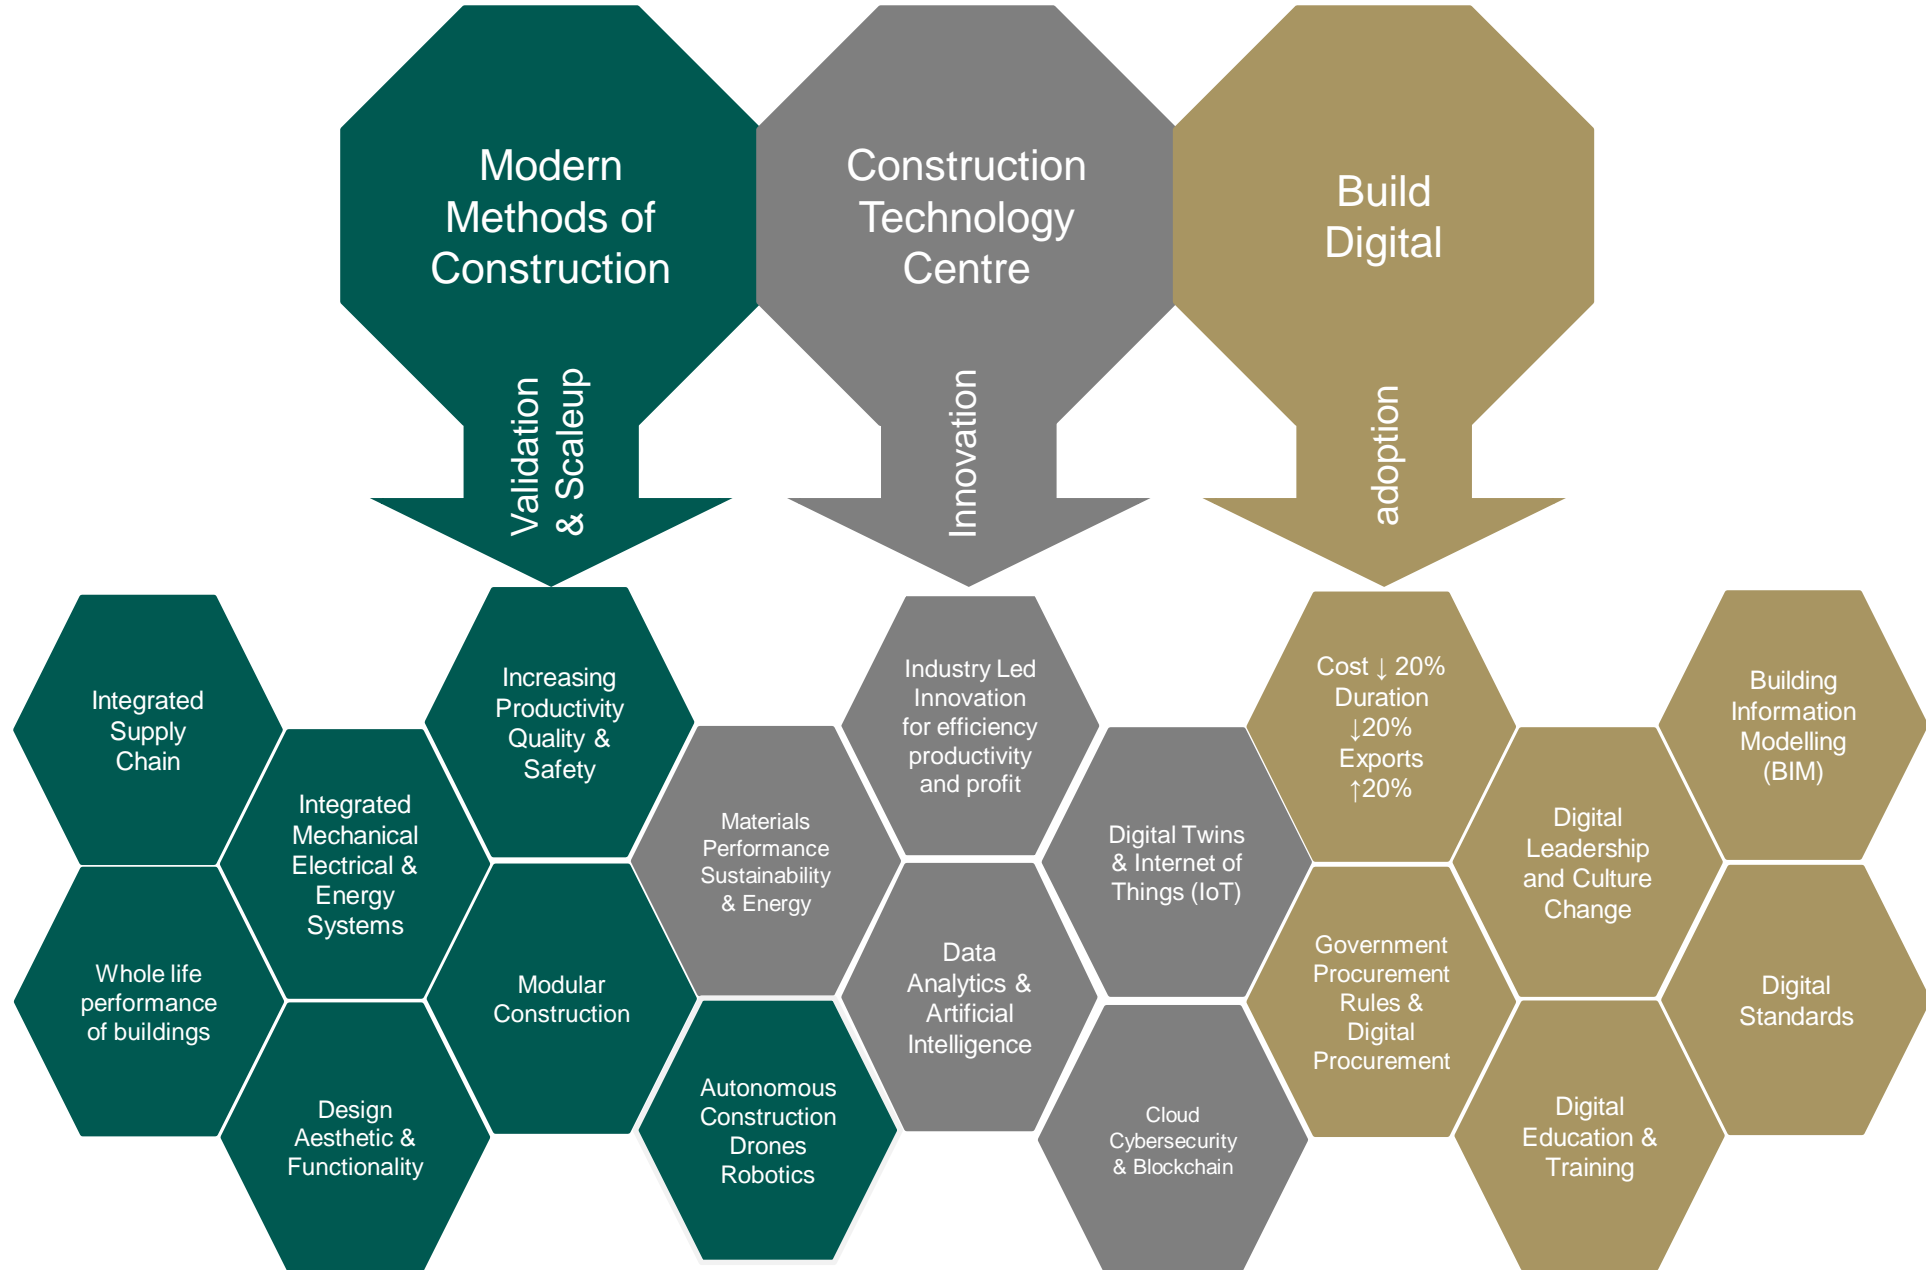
Modern Methods of Construction

Validation & Scaleup

Construction Technology Centre

Innovation

Build Digital

adoption

Integrated Supply Chain

Increasing Productivity Quality & Safety

Integrated Mechanical Electrical & Energy Systems

Whole life performance of buildings

Modular Construction

Design Aesthetic & Functionality

Autonomous Construction Drones Robotics

Materials Performance Sustainability & Energy

Industry Led Innovation for efficiency productivity and profit

Data Analytics & Artificial Intelligence

Digital Twins & Internet of Things (IoT)

Cloud Cybersecurity & Blockchain

Cost ↓ 20% Duration ↓20% Exports ↑20%

Government Procurement Rules & Digital Procurement

Digital Leadership and Culture Change

Building Information Modelling (BIM)

Digital Standards

Digital Education & Training